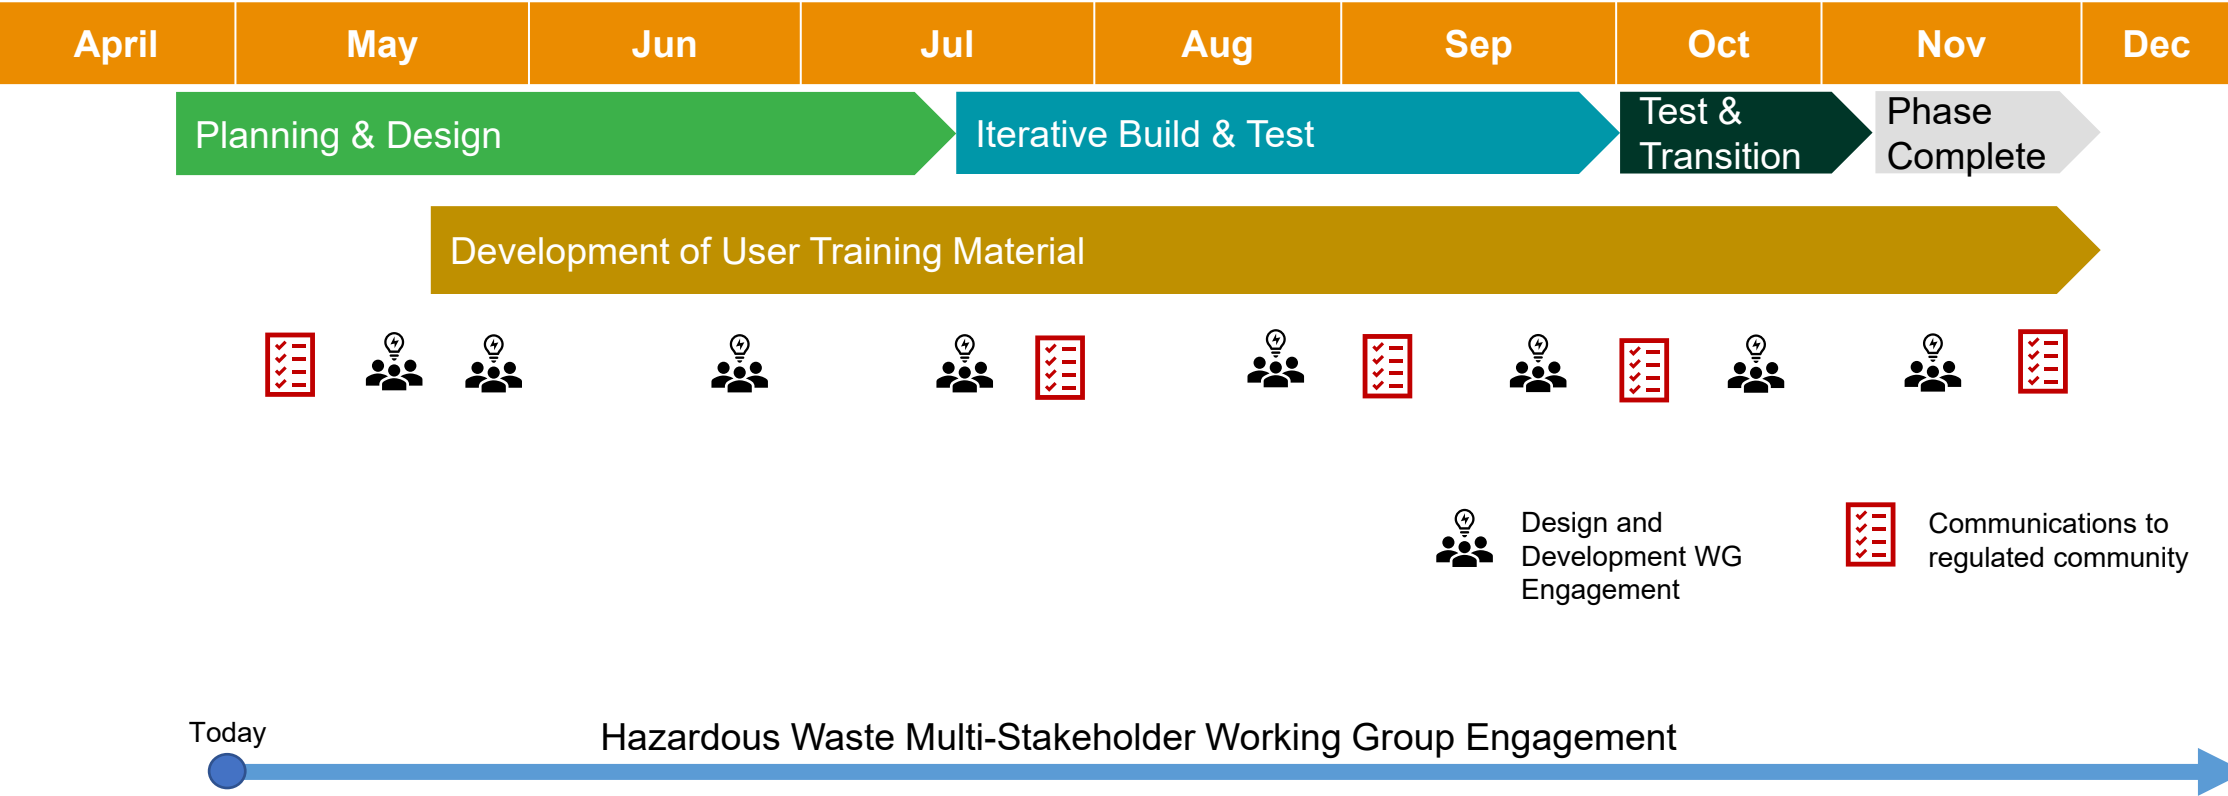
| April | May | Jun | Jul | Aug | Sep | Oct | Nov | Dec |
|---|---|---|---|---|---|---|---|---|

Planning & Design

Iterative Build & Test

Test & Transition

Phase Complete

Development of User Training Material

Design and Development WG Engagement

Communications to regulated community

Today

Hazardous Waste Multi-Stakeholder Working Group Engagement